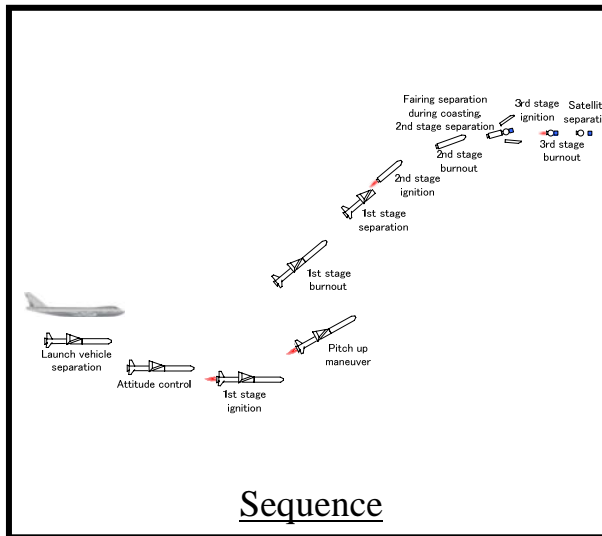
Fairing separation during coasting, 2nd stage separation

3rd stage ignition

Satellit separati

3rd stage burnout

2nd stage burnout

2nd stage ignition

1st stage separation

1st stage burnout

Pitch up maneuver

Launch vehicle separation

Attitude control

1st stage ignition

Sequence